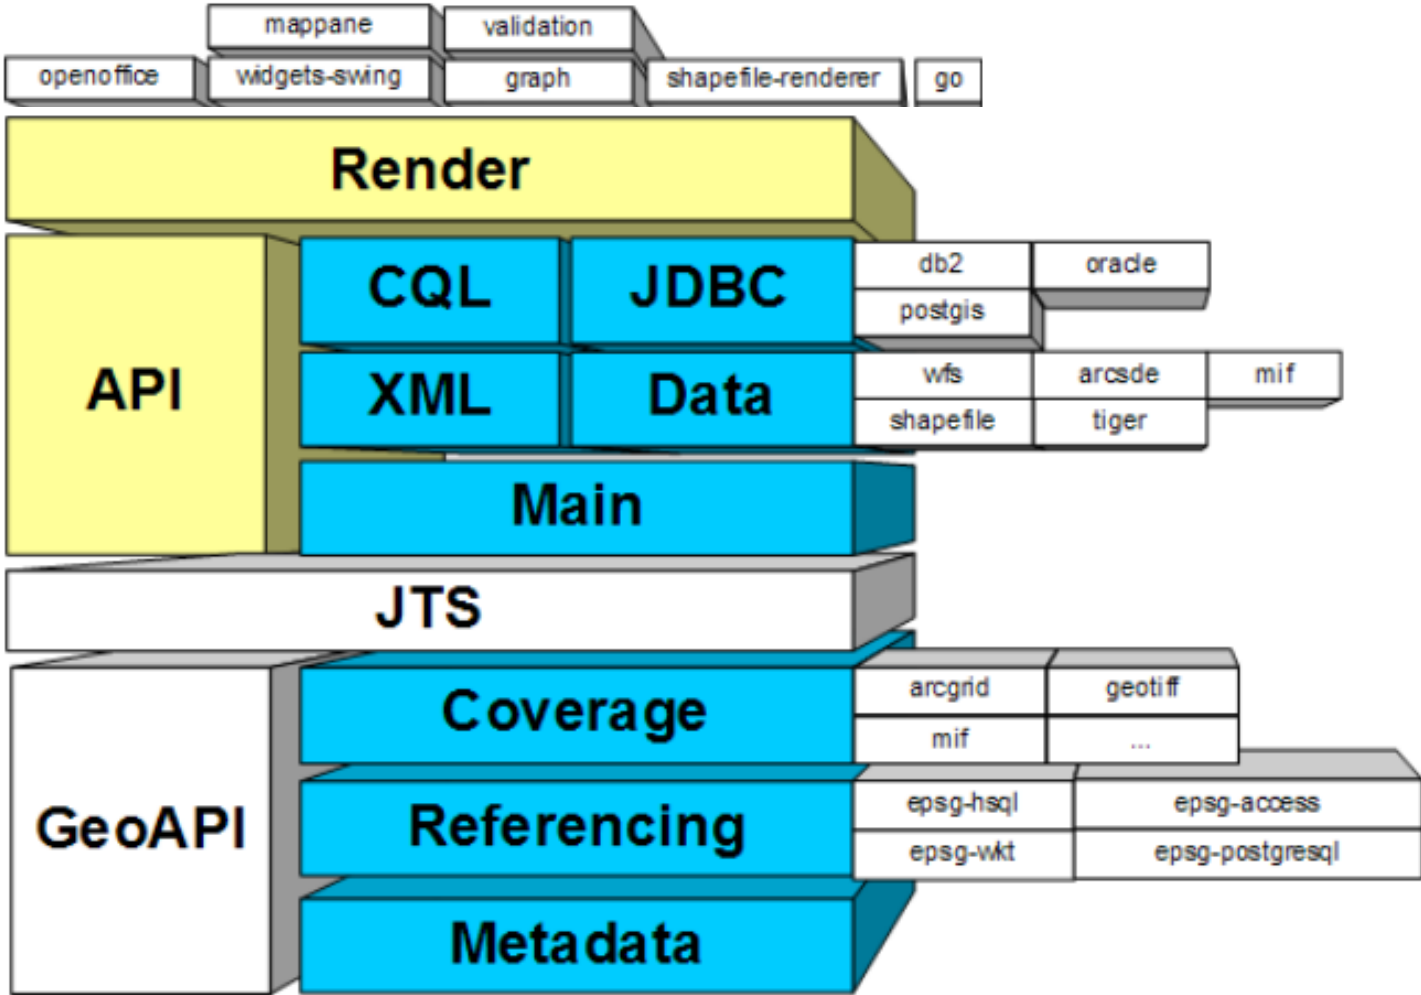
mappane
validation
openoffice
widgets-swing
graph
shapefile-renderer
go

Render

API
CQL
JDBC
db2
oracle
postgis
XML
Data
wfs
arcsde
mif
shapefile
tiger
Main

JTS

GeoAPI
Coverage
arcgrid
geotiff
mif
...
Referencing
epsg-hsql
epsg-access
epsg-wkt
epsg-postgresql
Metadata